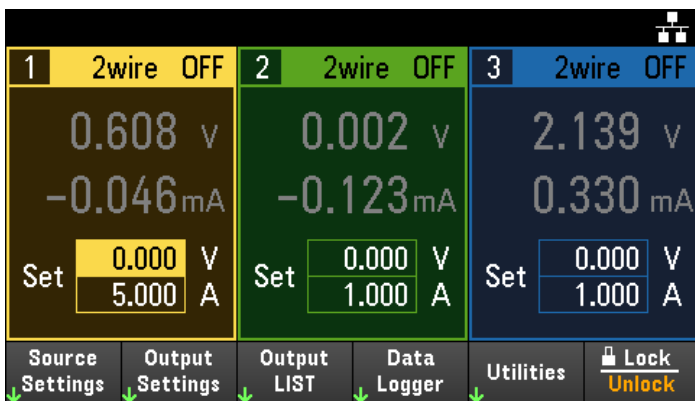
1 2wire OFF
0.608 V
−0.046 mA
Set 0.000 V
5.000 A

2 2wire OFF
0.002 V
−0.123 mA
Set 0.000 V
1.000 A

3 2wire OFF
2.139 V
0.330 mA
Set 0.000 V
1.000 A

Source Settings
Output Settings
Output LIST
Data Logger
Utilities
Lock Unlock